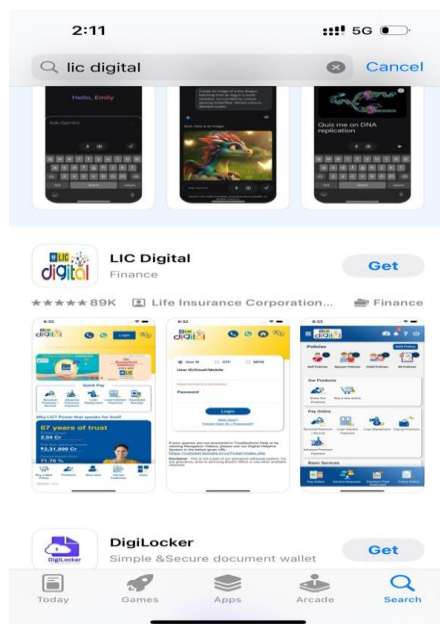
2:11

5G

lic digital

Cancel

Hello, Emily

Quiz me on DNA replication

LIC digital

LIC Digital

Finance

Get

★★★★★ 89K

Life Insurance Corporation...

Finance

67 years of trust

DigiLocker

DigiLocker

Simple &Secure document wallet

Get

Today

Games

Apps

Arcade

Search